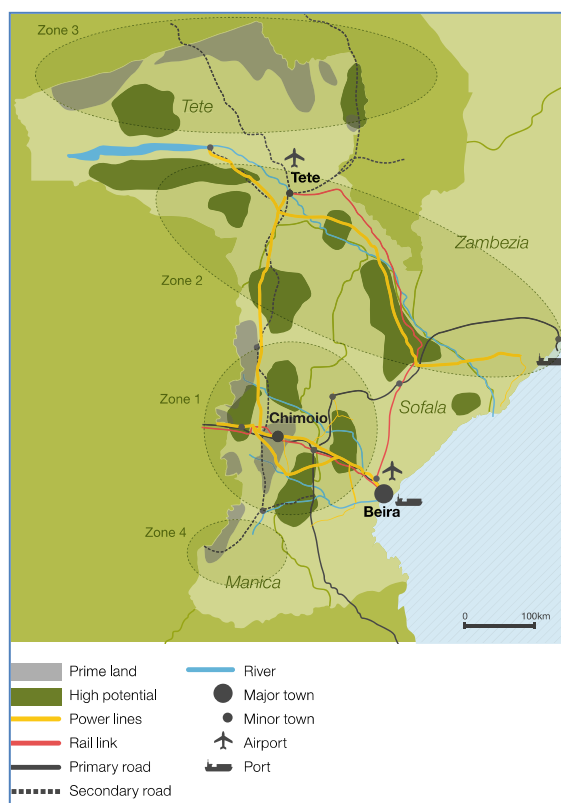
Zone 3

Tete

Tete

Zambezia

Zone 2

Zone 1

Chimoio

Sofala

Beira

Zone 4

Manica

0 100km

Prime land
High potential
Power lines
Rail link
Primary road
Secondary road
River
Major town
Minor town
Airport
Port